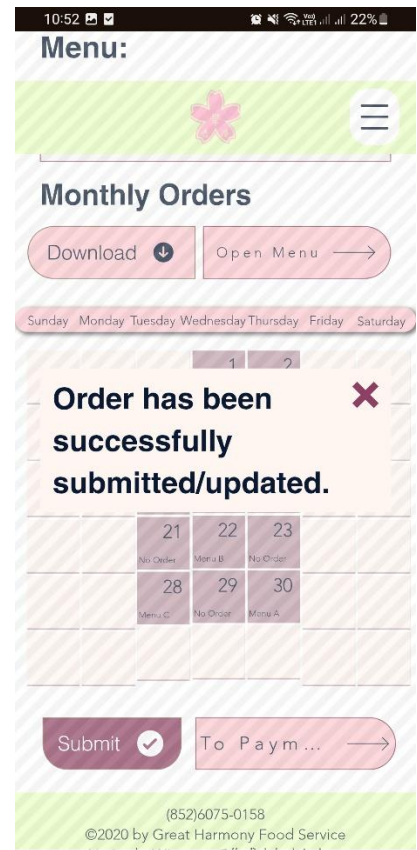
10:52 22%

Menu:

Monthly Orders

Download

Open Menu

Sunday Monday Tuesday Wednesday Thursday Friday Saturday

1 2

Order has been successfully submitted/updated.

21 No Order
22 Menu B
23 No Order
28 Menu C
29 No Order
30 Menu A

Submit

To Paym...

(852)6075-0158
©2020 by Great Harmony Food Service